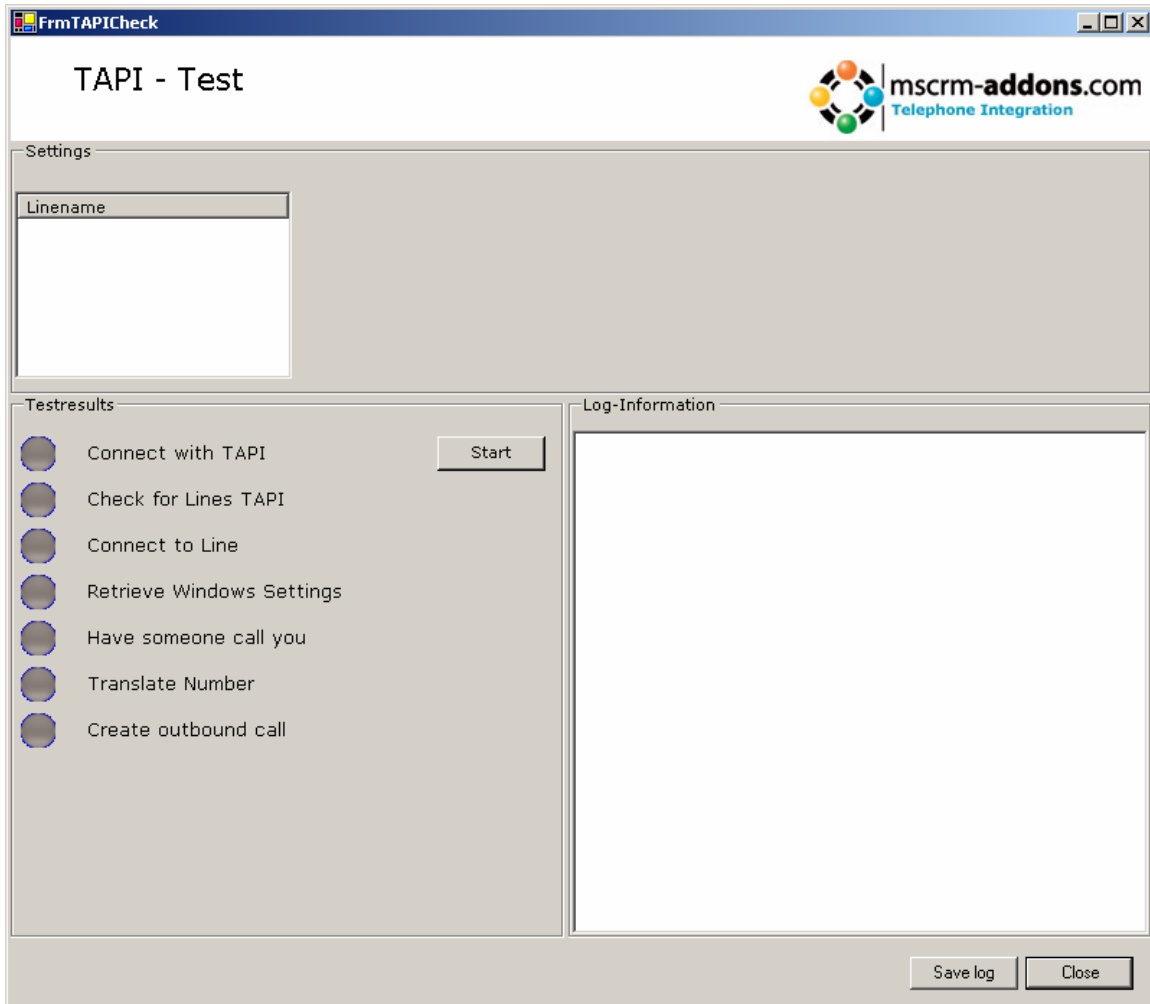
FrmTAPICheck

TAPI - Test

mscrm-addons.com
Telephone Integration

Settings

Linename

Testresults

Connect with TAPI

Start

Check for Lines TAPI

Connect to Line

Retrieve Windows Settings

Have someone call you

Translate Number

Create outbound call

Log-Information

Save log

Close